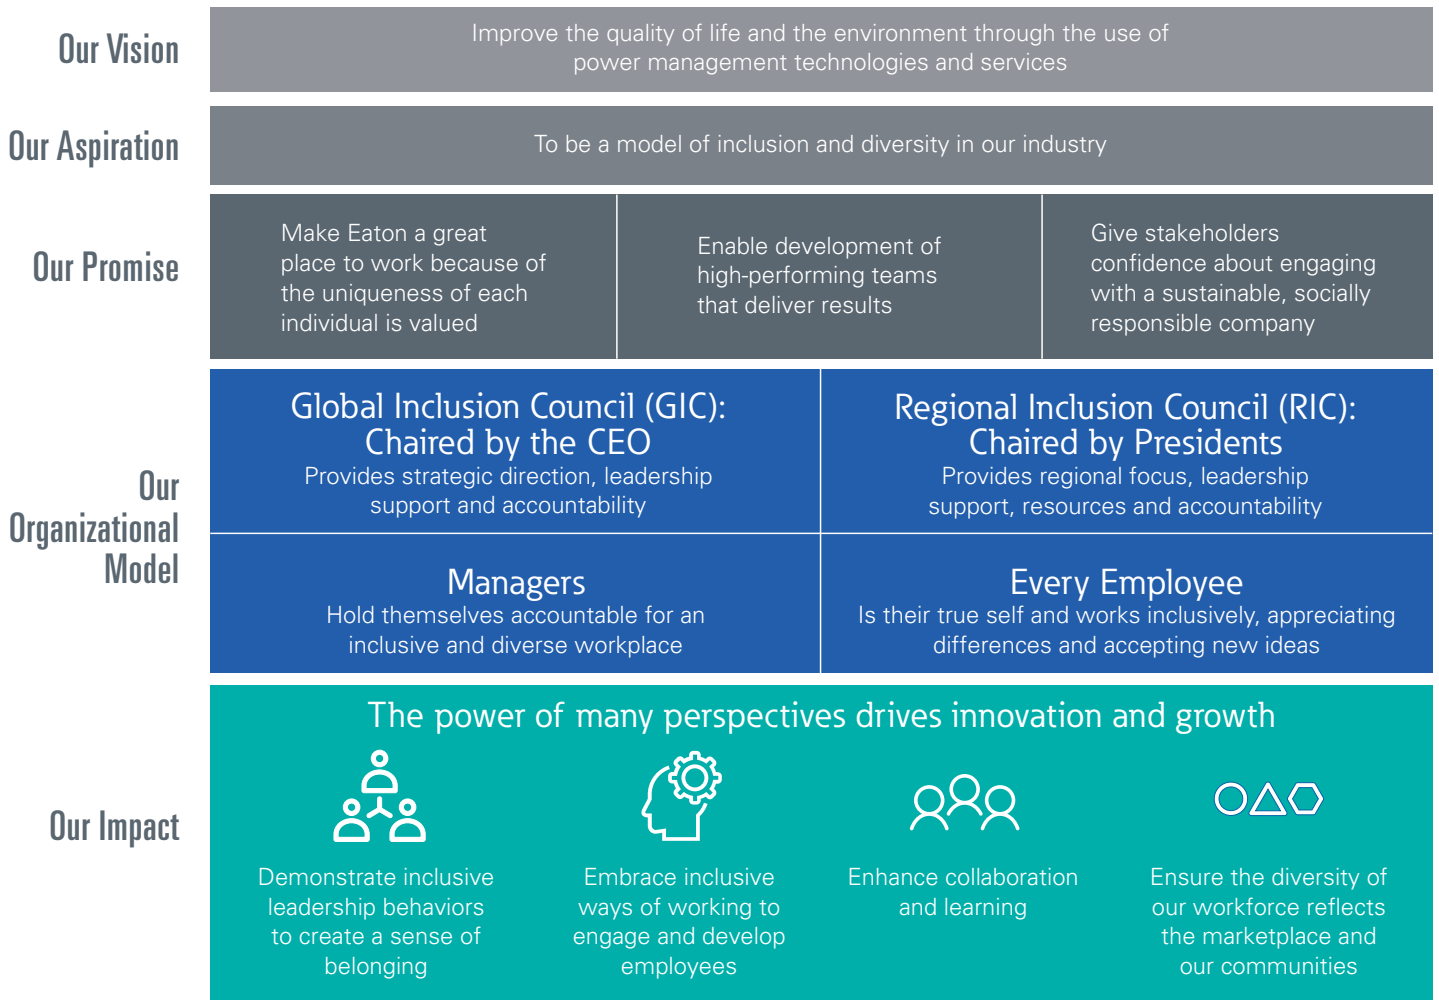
Our Vision

Improve the quality of life and the environment through the use of power management technologies and services

Our Aspiration

To be a model of inclusion and diversity in our industry

Our Promise

Make Eaton a great place to work because of the uniqueness of each individual is valued

Enable development of high-performing teams that deliver results

Give stakeholders confidence about engaging with a sustainable, socially responsible company

Our Organizational Model

Global Inclusion Council (GIC): Chaired by the CEO
Provides strategic direction, leadership support and accountability

Regional Inclusion Council (RIC): Chaired by Presidents
Provides regional focus, leadership support, resources and accountability

Managers
Hold themselves accountable for an inclusive and diverse workplace

Every Employee
Is their true self and works inclusively, appreciating differences and accepting new ideas

Our Impact

The power of many perspectives drives innovation and growth

Demonstrate inclusive leadership behaviors to create a sense of belonging

Embrace inclusive ways of working to engage and develop employees

Enhance collaboration and learning

Ensure the diversity of our workforce reflects the marketplace and our communities